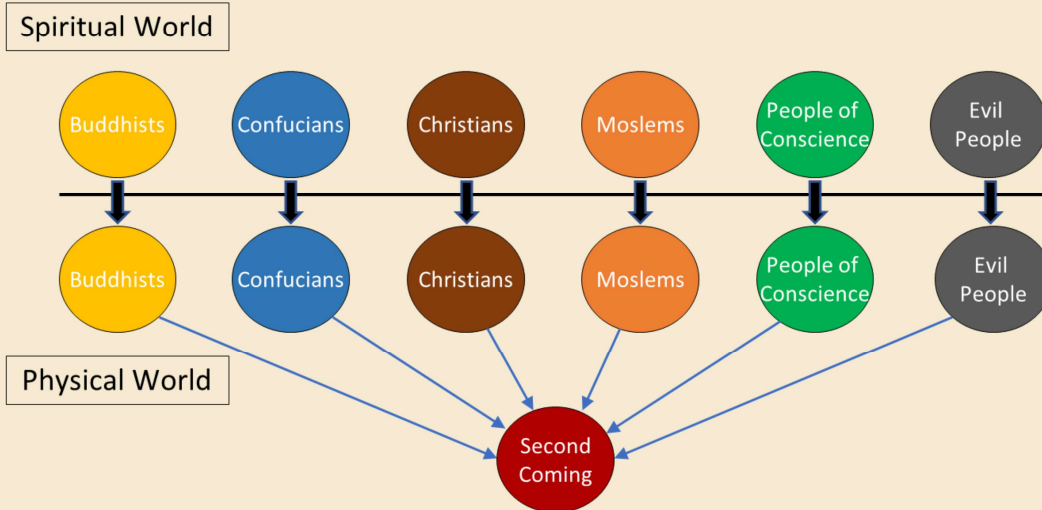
Spiritual World

Buddhists

Confucians

Christians

Moslems

People of Conscience

Evil People

Buddhists

Confucians

Christians

Moslems

People of Conscience

Evil People

Physical World

Second Coming